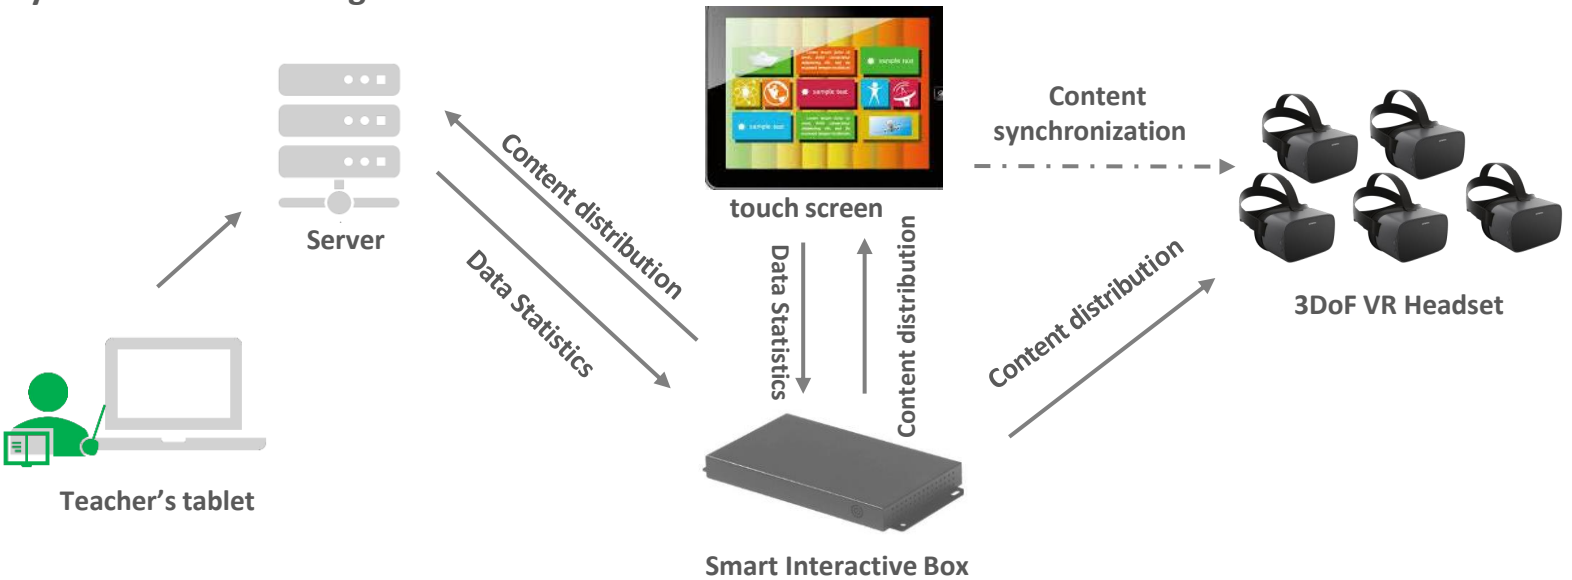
Server

Content distribution

Data Statistics

touch screen

Data Statistics

Content distribution

Content synchronization

3DoF VR Headset

Content distribution

Teacher's tablet

Smart Interactive Box